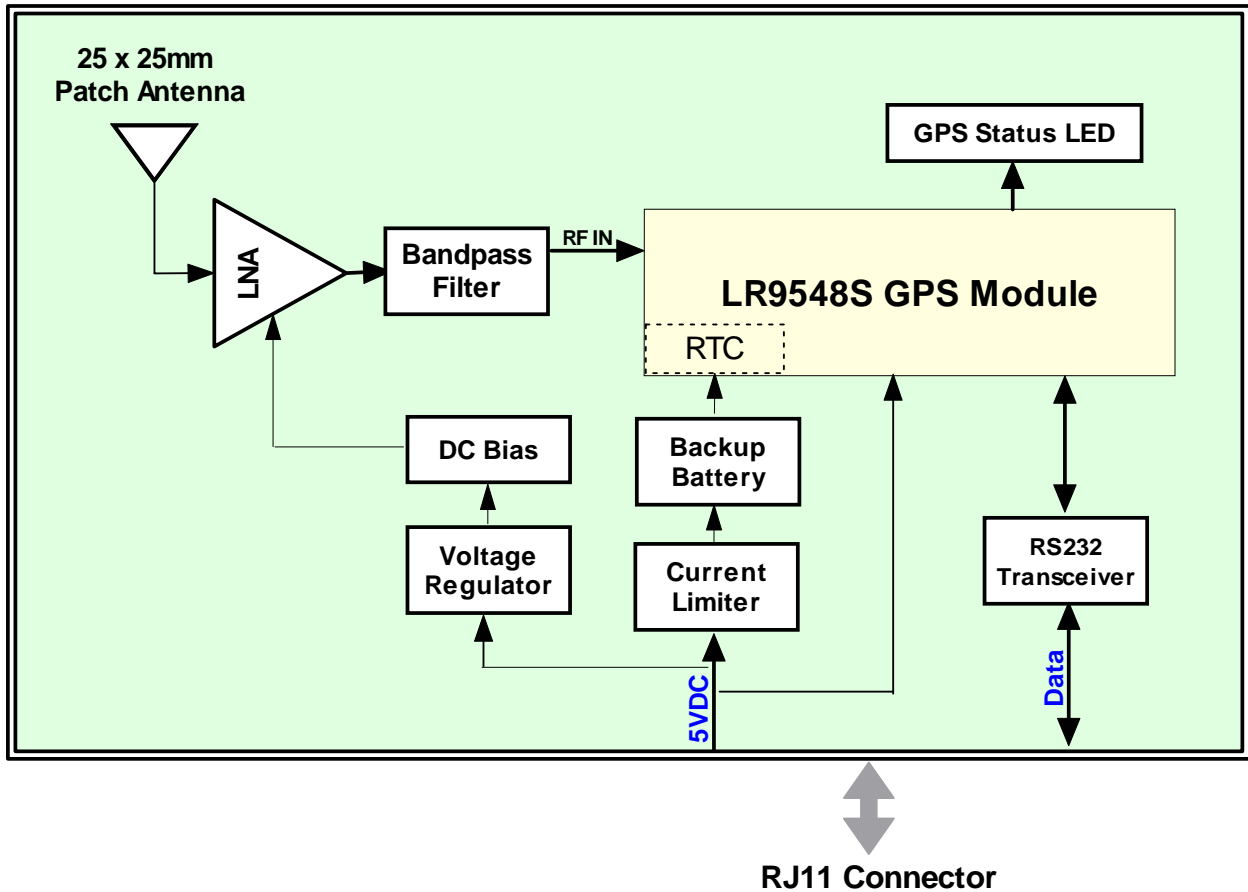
25 x 25mm
Patch Antenna

GPS Status LED

LNA

Bandpass Filter

RF IN

LR9548S GPS Module

RTC

DC Bias

Backup Battery

Voltage Regulator

Current Limiter

RS232 Transceiver

Data

5VDC

RJ11 Connector